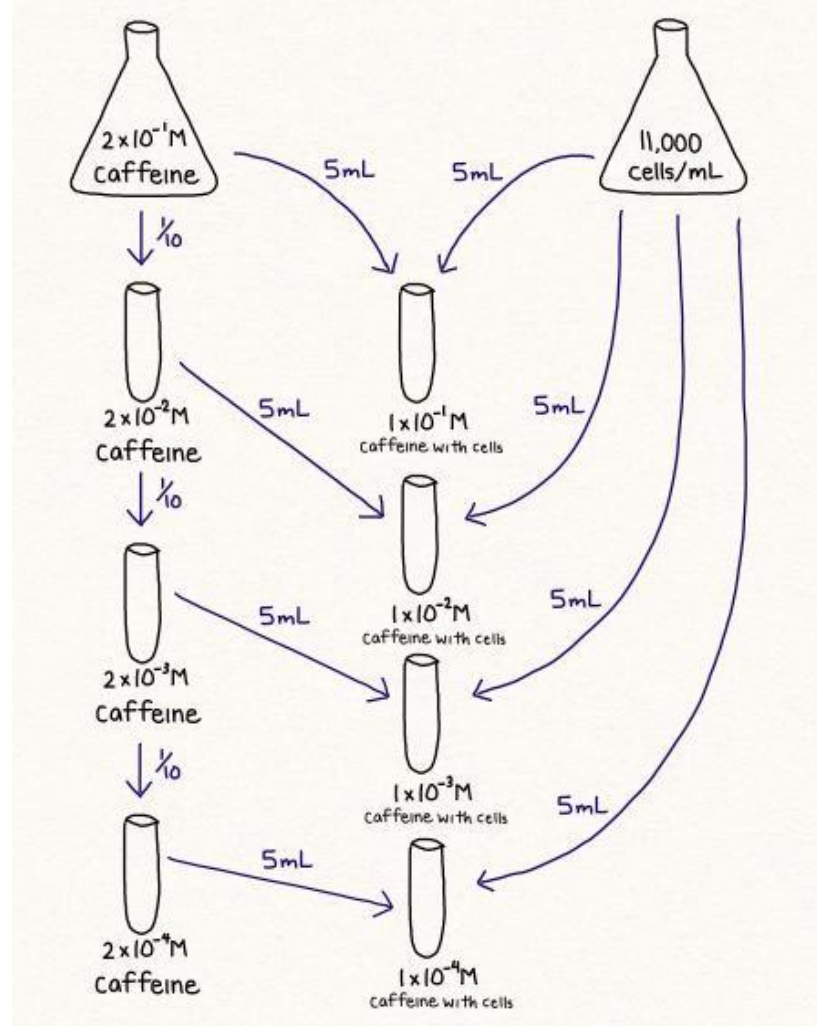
$2\times10^{-1}$M caffeine

5mL

5mL

11,000 cells/mL

$\frac{1}{10}$

$2\times10^{-2}$M caffeine

5mL

$1\times10^{-1}$M caffeine with cells

5mL

$\frac{1}{10}$

$1\times10^{-2}$M caffeine with cells

5mL

5mL

$2\times10^{-3}$M caffeine

$\frac{1}{10}$

$1\times10^{-3}$M caffeine with cells

5mL

5mL

$2\times10^{-4}$M caffeine

$1\times10^{-4}$M caffeine with cells